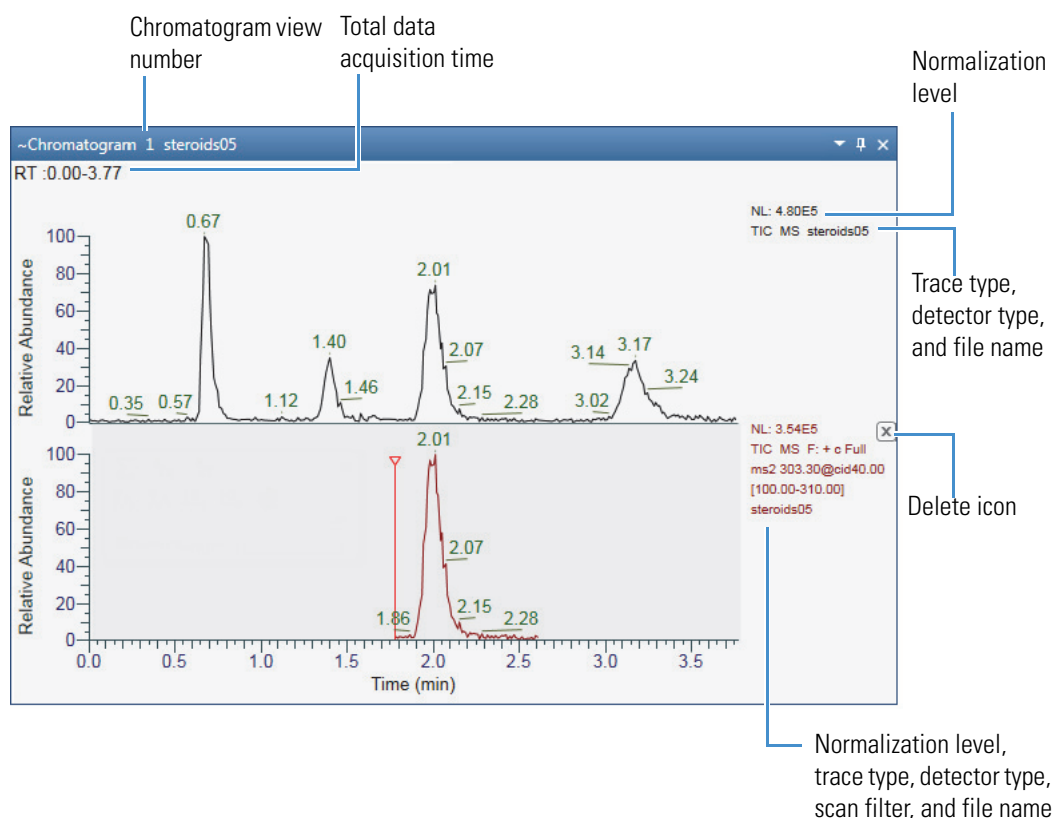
Chromatogram view number

Total data acquisition time

Normalization level

~Chromatogram 1 steroids05

RT :0.00-3.77

NL: 4.80E5
TIC MS steroids05

Trace type, detector type, and file name

0.67
2.01
1.40
2.07
3.14
3.17
1.46
3.24
2.15
0.35
0.57
1.12
2.28
3.02

100
80
60
40
20
0
Relative Abundance

NL: 3.54E5
TIC MS F: + c Full ms2 303.30@cid40.00 [100.00-310.00] steroids05

Delete icon

2.01
2.07
2.15
1.86
2.28

100
80
60
40
20
0
Relative Abundance

0.0 0.5 1.0 1.5 2.0 2.5 3.0 3.5
Time (min)

Normalization level, trace type, detector type, scan filter, and file name